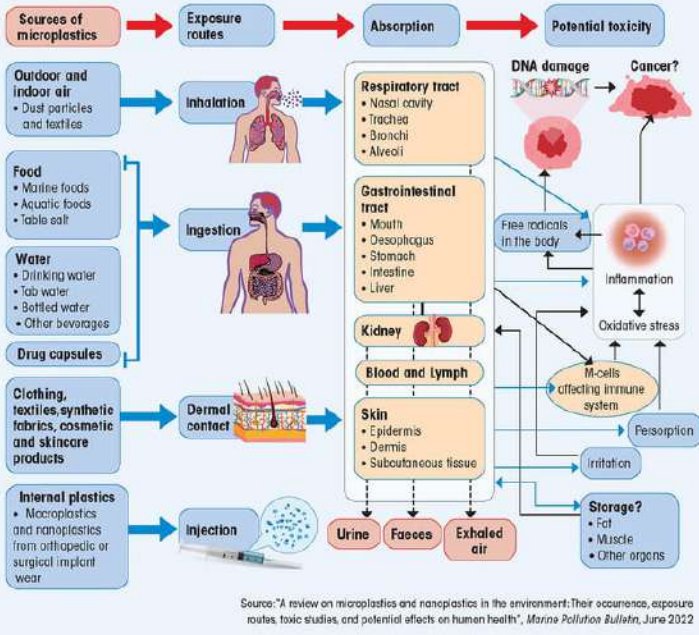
Sources of microplastics

Exposure routes

Absorption

Potential toxicity

Outdoor and indoor air
• Dust particles and textiles

Inhalation

Respiratory tract
• Nasal cavity
• Trachea
• Bronchi
• Alveoli

DNA damage

Cancer?

Food
• Marine foods
• Aquatic foods
• Table salt

Water
• Drinking water
• Tab water
• Bottled water
• Other beverages

Drug capsules

Ingestion

Gastrointestinal tract
• Mouth
• Oesophagus
• Stomach
• Intestine
• Liver

Free radicals in the body

Inflammation

Oxidative stress

Kidney

Blood and Lymph

M-cells affecting immune system

Clothing, textiles, synthetic fabrics, cosmetic and skincare products

Dermal contact

Skin
• Epidermis
• Dermis
• Subcutaneous tissue

Persorption

Irritation

Internal plastics
• Macroplastics and nanoplastics from orthopedic or surgical implant wear

Injection

Urine

Faeces

Exhaled air

Storage?
• Fat
• Muscle
• Other organs

Source:"A review on microplastics and nanoplastics in the environment: Their occurrence, exposure routes, toxic studies, and potential effects on human health", Marine Pollution Bulletin, June 2022